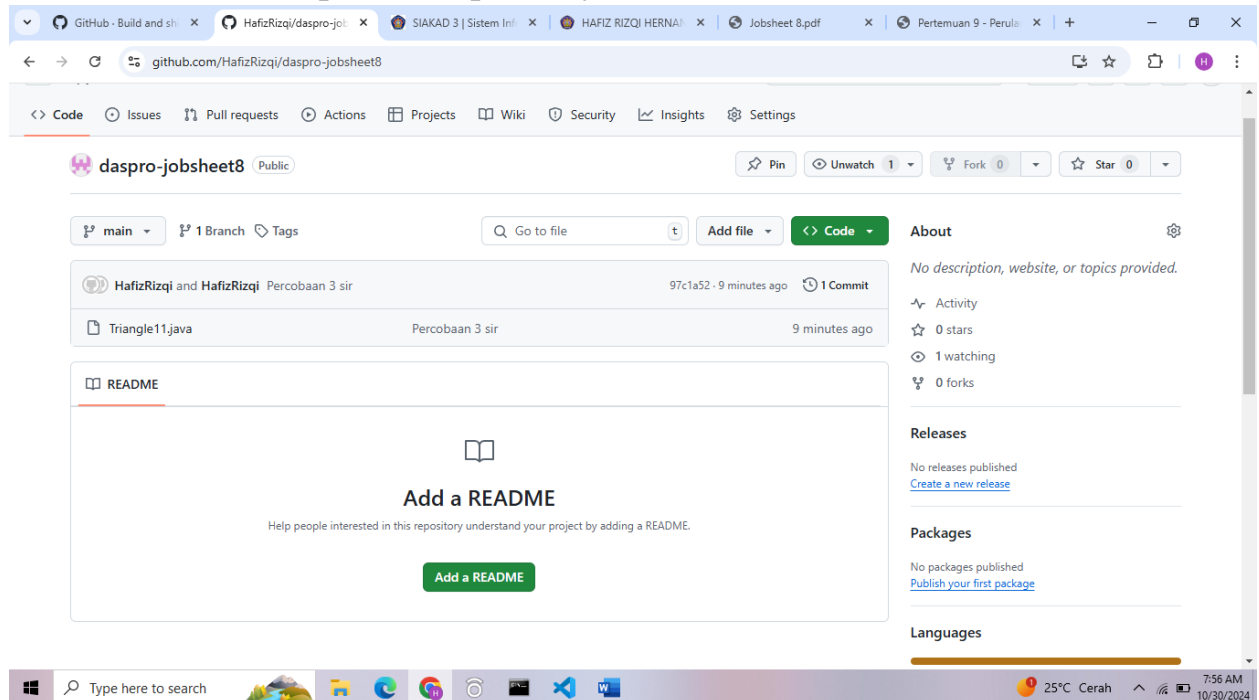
GitHub · Build and sh ×
HafizRizqi/daspro-job ×
SIAKAD 3 | Sistem Inf ×
HAFIZ RIZQI HERNAN ×
Jobsheet 8.pdf ×
Pertemuan 9 - Perula ×
+

github.com/HafizRizqi/daspro-jobsheet8

Code Issues Pull requests Actions Projects Wiki Security Insights Settings

daspro-jobsheet8 Public

Pin Unwatch 1 Fork 0 Star 0

main 1 Branch Tags Go to file t Add file Code

HafizRizqi and HafizRizqi Percobaan 3 sir 97c1a52 · 9 minutes ago 1 Commit

Triangle11.java Percobaan 3 sir 9 minutes ago

README

Add a README

Help people interested in this repository understand your project by adding a README.

Add a README

About

No description, website, or topics provided.

Activity
0 stars
1 watching
0 forks

Releases

No releases published
Create a new release

Packages

No packages published
Publish your first package

Languages

Type here to search

25°C Cerah

7:56 AM
10/30/2024